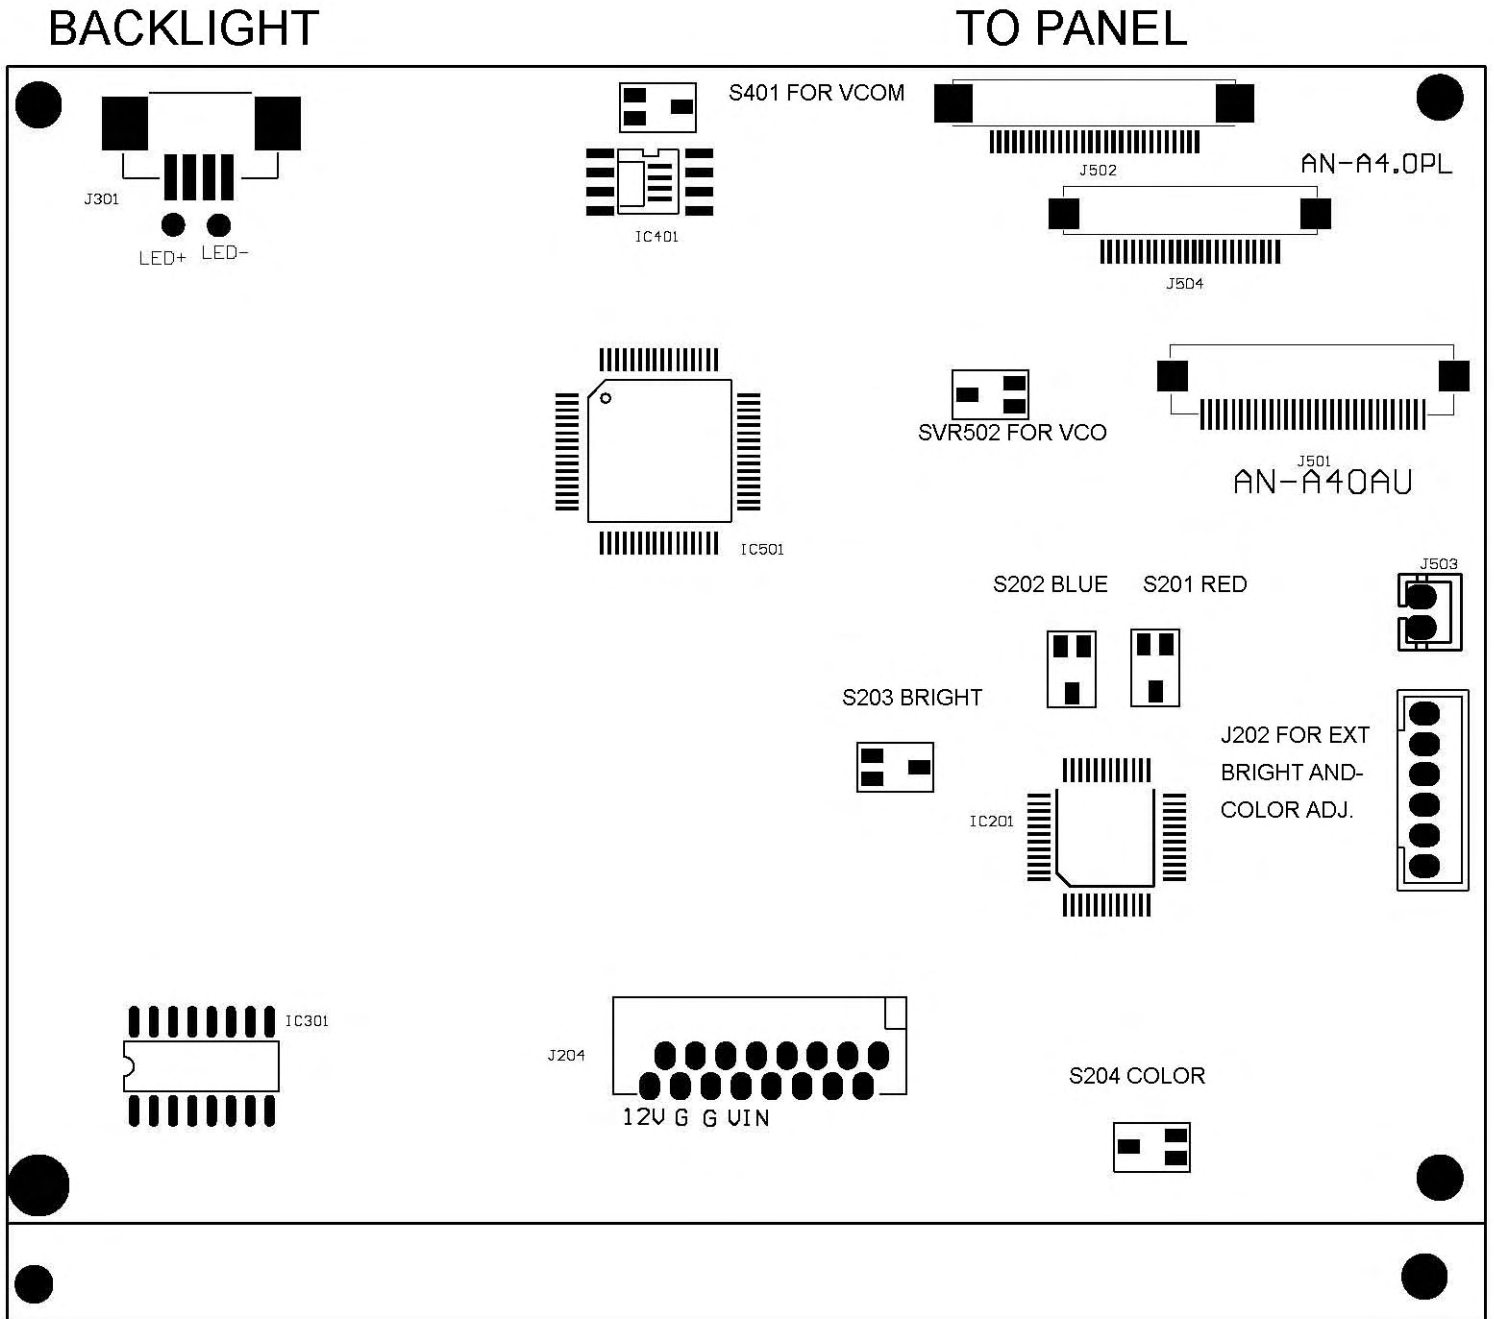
BACKLIGHT

TO PANEL

S401 FOR VCOM

J301

LED+ LED-

IC401

J502

AN-A4.0PL

J504

SVR502 FOR VCO

J501

AN-A40AU

IC501

J503

S202 BLUE

S201 RED

S203 BRIGHT

J202 FOR EXT BRIGHT AND-COLOR ADJ.

IC201

IC301

J204

12V G G VIN

S204 COLOR